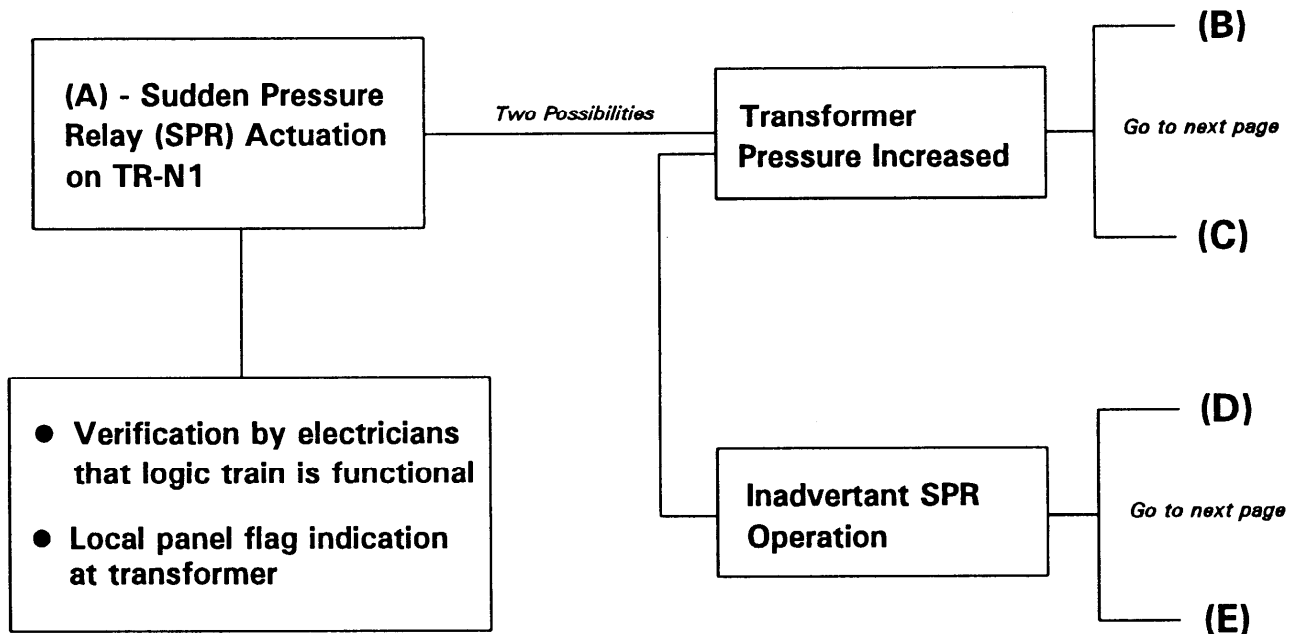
(A) - Sudden Pressure Relay (SPR) Actuation on TR-N1

Two Possibilities

Transformer Pressure Increased

(B)

Go to next page

(C)

• Verification by electricians that logic train is functional

• Local panel flag indication at transformer

Inadvertant SPR Operation

(D)

Go to next page

(E)